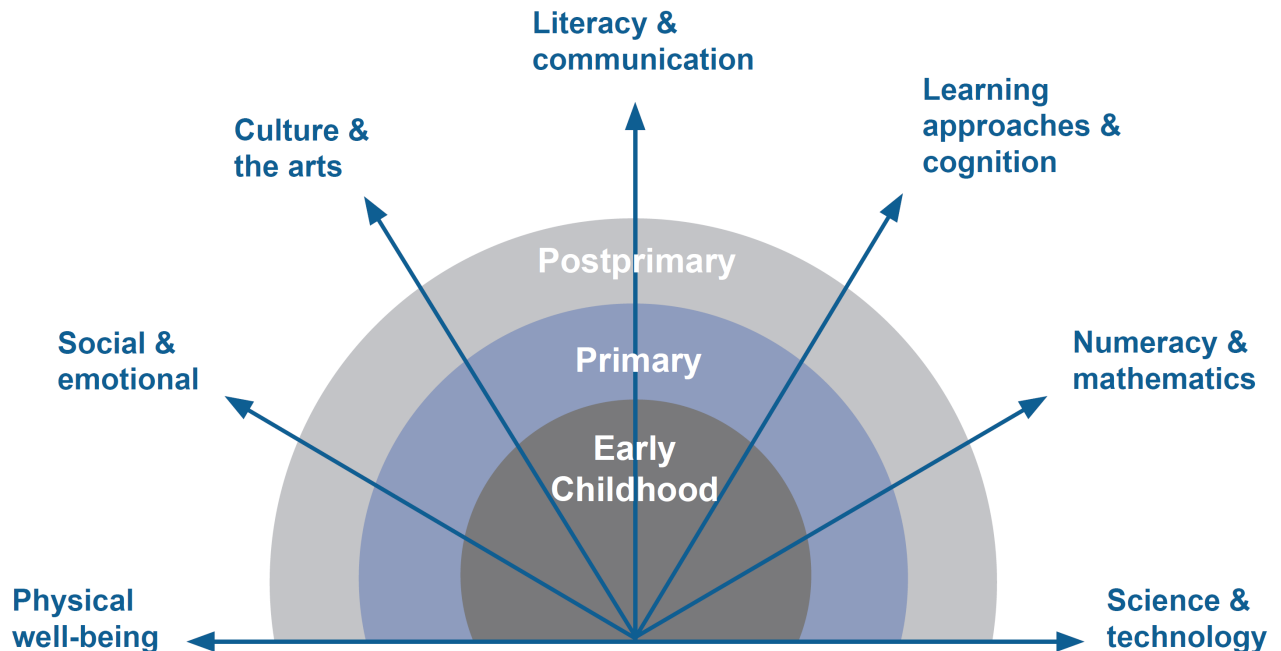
Literacy & communication

Culture & the arts

Learning approaches & cognition

Postprimary

Primary

Early Childhood

Social & emotional

Numeracy & mathematics

Physical well-being

Science & technology